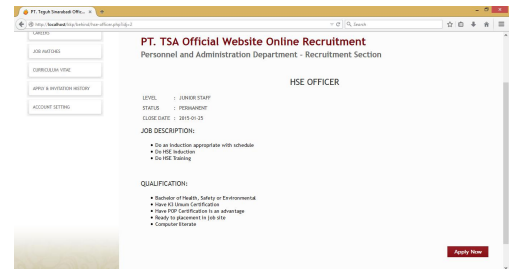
PT. Teguh Sinarabadi Offic... ×

http://localhost/http/tsa/index/hse-officer.php?id=2

Search

CAREERS

JOB MATCHES

CURRICULUM VITAE

APPLY & INVITATION HISTORY

ACCOUNT SETTING

PT. TSA Official Website Online Recruitment

Personnel and Administration Department - Recruitment Section

HSE OFFICER

LEVEL : JUNIOR STAFF

STATUS : PERMANENT

CLOSE DATE : 2015-01-25

JOB DESCRIPTION:

• Do an Induction appropriate with schedule
• Do HSE Induction
• Do HSE Training

QUALIFICATION:

• Bachelor of Health, Safety or Environmental
• Have K3 Umum Certification
• Have POP Certification is an advantage
• Ready to placement in Job site
• Computer literate

Apply Now